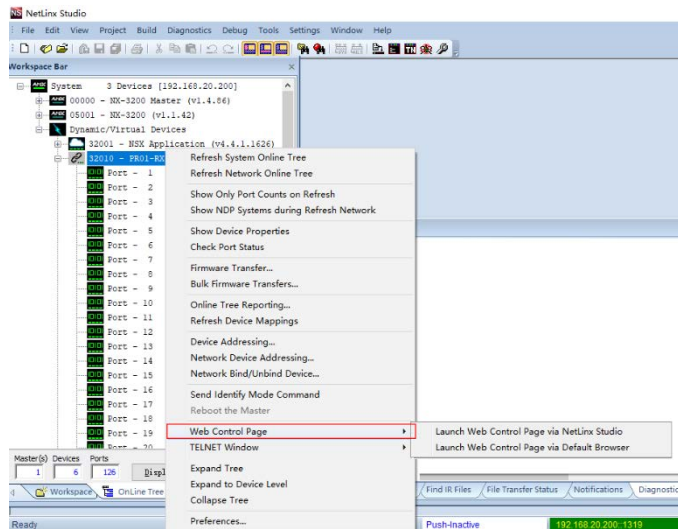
NetLinx Studio

File Edit View Project Build Diagnostics Debug Tools Settings Window Help

Workspace Bar

System 3 Devices [192.168.20.200]
00000 - NX-3200 Master (v1.4.86)
05001 - NX-3200 (v1.1.42)
Dynamic/Virtual Devices
32001 - NSX Application (v4.4.1.1626)
32010 - PR01-RX
Port - 1
Port - 2
Port - 3
Port - 4
Port - 5
Port - 6
Port - 7
Port - 8
Port - 9
Port - 10
Port - 11
Port - 12
Port - 13
Port - 14
Port - 15
Port - 16
Port - 17
Port - 18
Port - 19
Port - 20

Refresh System Online Tree
Refresh Network Online Tree
Show Only Port Counts on Refresh
Show NDP Systems during Refresh Network
Show Device Properties
Check Port Status
Firmware Transfer...
Bulk Firmware Transfers...
Online Tree Reporting...
Refresh Device Mappings
Device Addressing...
Network Device Addressing...
Network Bind/Unbind Device...
Send Identify Mode Command
Reboot the Master
Web Control Page
TELNET Window
Expand Tree
Expand to Device Level
Collapse Tree
Preferences...

Launch Web Control Page via NetLinx Studio
Launch Web Control Page via Default Browser

Master(s) Devices Ports
1 6 126
Displ

Workspace OnLine Tree

Find IR Files File Transfer Status Notifications Diagnostic

Ready
Push-Inactive
192.168.20.200::1319